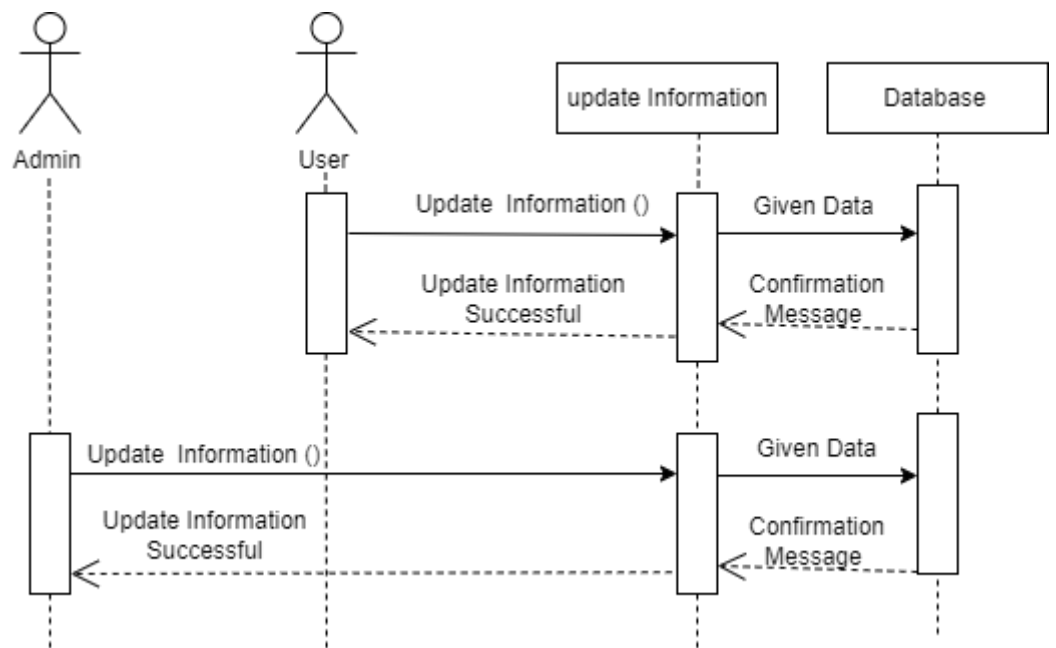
Admin

User

update Information

Database

Update Information ()

Given Data

Update Information Successful

Confirmation Message

Update Information ()

Given Data

Update Information Successful

Confirmation Message